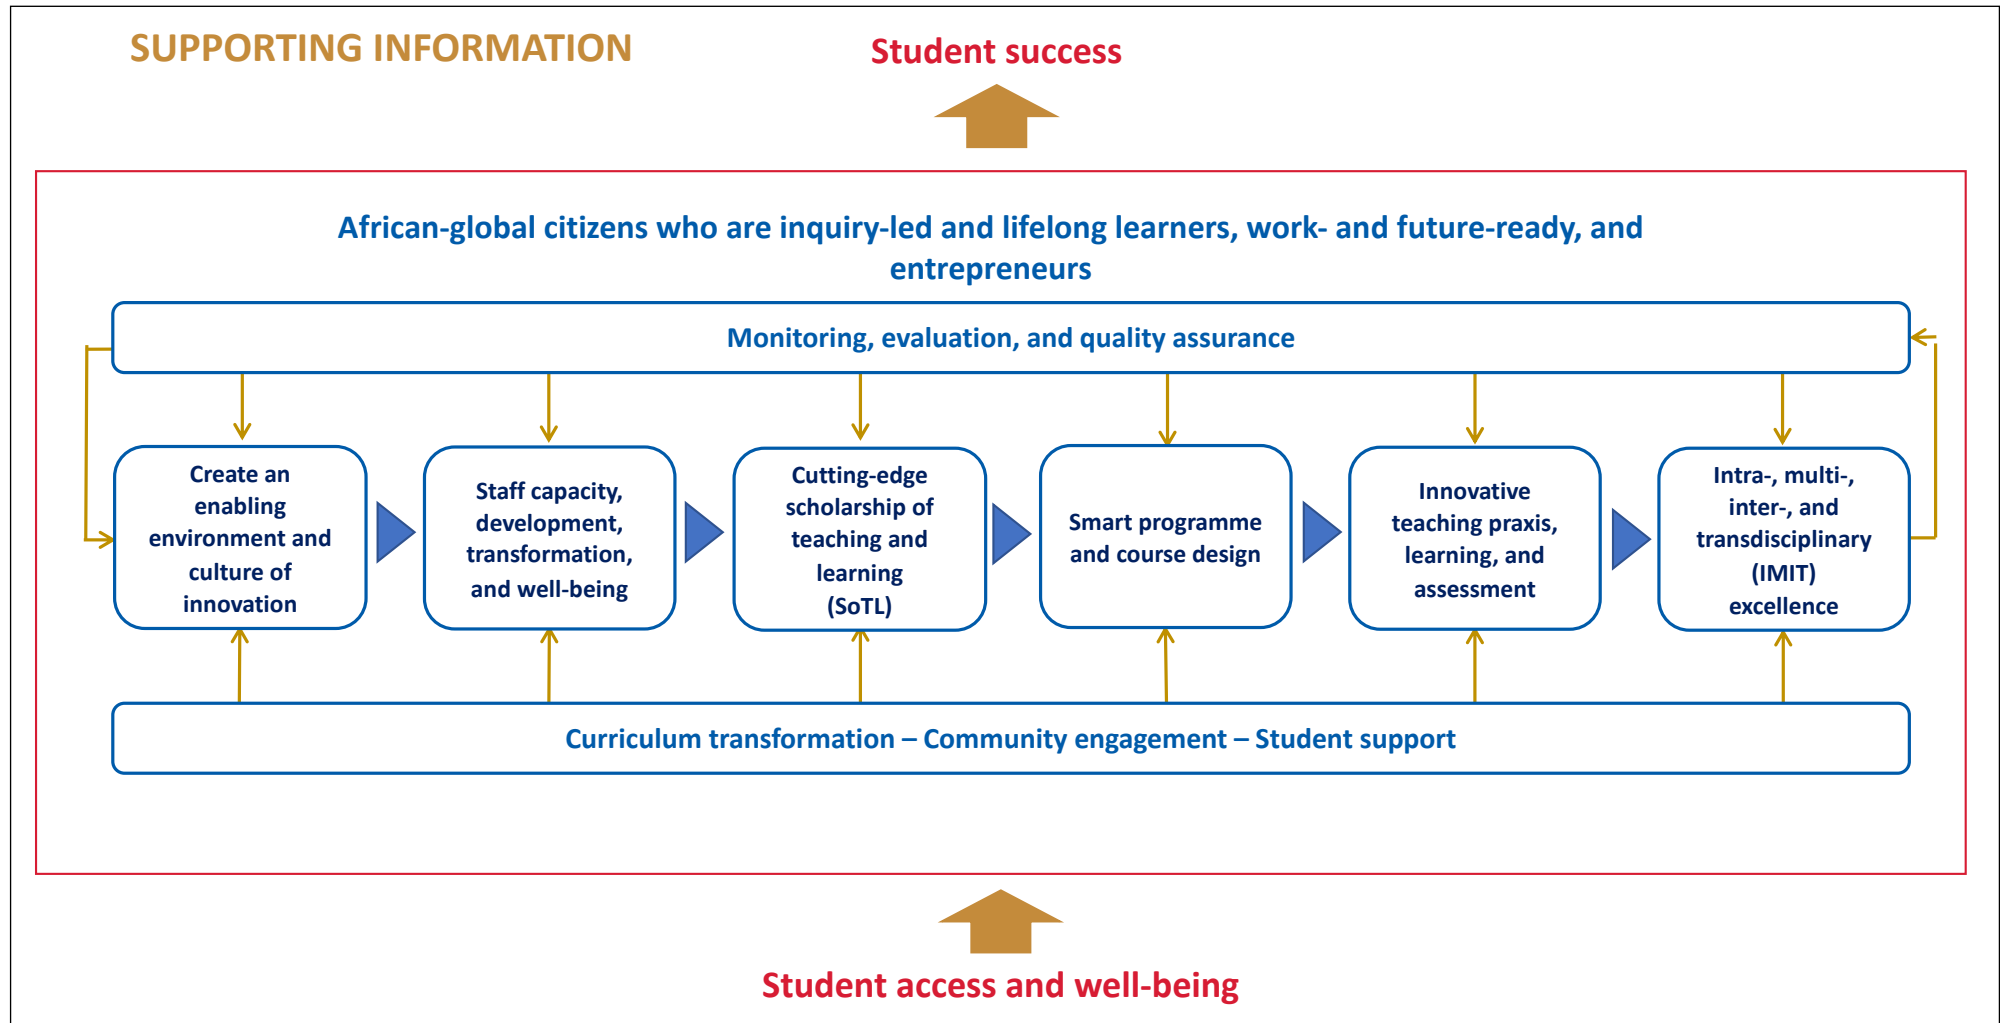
SUPPORTING INFORMATION

Student success

African-global citizens who are inquiry-led and lifelong learners, work- and future-ready, and entrepreneurs

Monitoring, evaluation, and quality assurance

Create an enabling environment and culture of innovation

Staff capacity, development, transformation, and well-being

Cutting-edge scholarship of teaching and learning (SoTL)

Smart programme and course design

Innovative teaching praxis, learning, and assessment

Intra-, multi-, inter-, and transdisciplinary (IMIT) excellence

Curriculum transformation – Community engagement – Student support

Student access and well-being